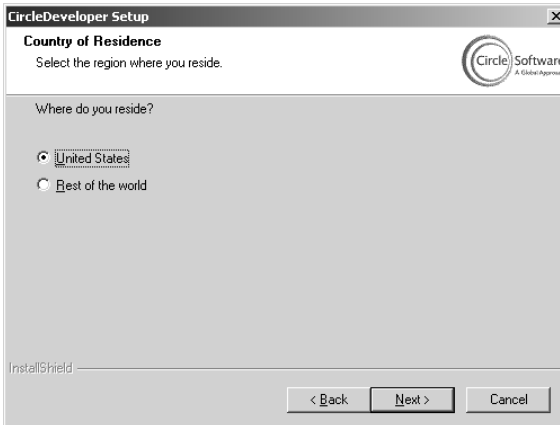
CircleDeveloper Setup

Country of Residence

Select the region where you reside.

Circle Software
A Global Approa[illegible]

Where do you reside?

United States

Rest of the world

InstallShield

< Back

Next >

Cancel